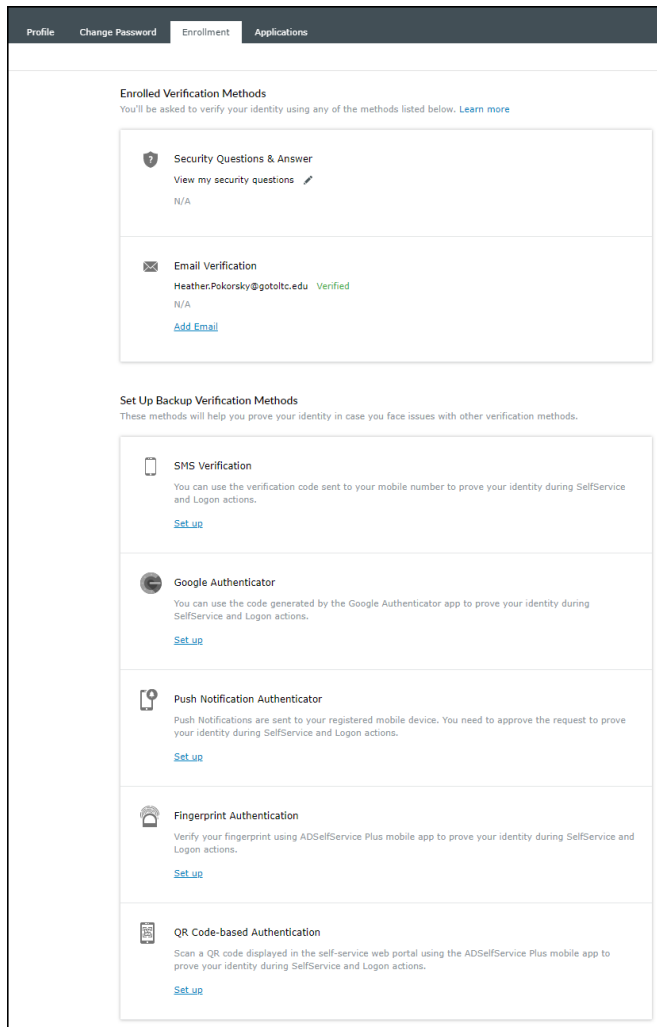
Profile Change Password Enrollment Applications

Enrolled Verification Methods
You'll be asked to verify your identity using any of the methods listed below. Learn more

Security Questions & Answer
View my security questions
N/A

Email Verification
Heather.Pokorsky@gotoltc.edu Verified
N/A
Add Email

Set Up Backup Verification Methods
These methods will help you prove your identity in case you face issues with other verification methods.

SMS Verification
You can use the verification code sent to your mobile number to prove your identity during SelfService and Logon actions.
Set up

Google Authenticator
You can use the code generated by the Google Authenticator app to prove your identity during SelfService and Logon actions.
Set up

Push Notification Authenticator
Push Notifications are sent to your registered mobile device. You need to approve the request to prove your identity during SelfService and Logon actions.
Set up

Fingerprint Authentication
Verify your fingerprint using ADSelfService Plus mobile app to prove your identity during SelfService and Logon actions.
Set up

QR Code-based Authentication
Scan a QR code displayed in the self-service web portal using the ADSelfService Plus mobile app to prove your identity during SelfService and Logon actions.
Set up